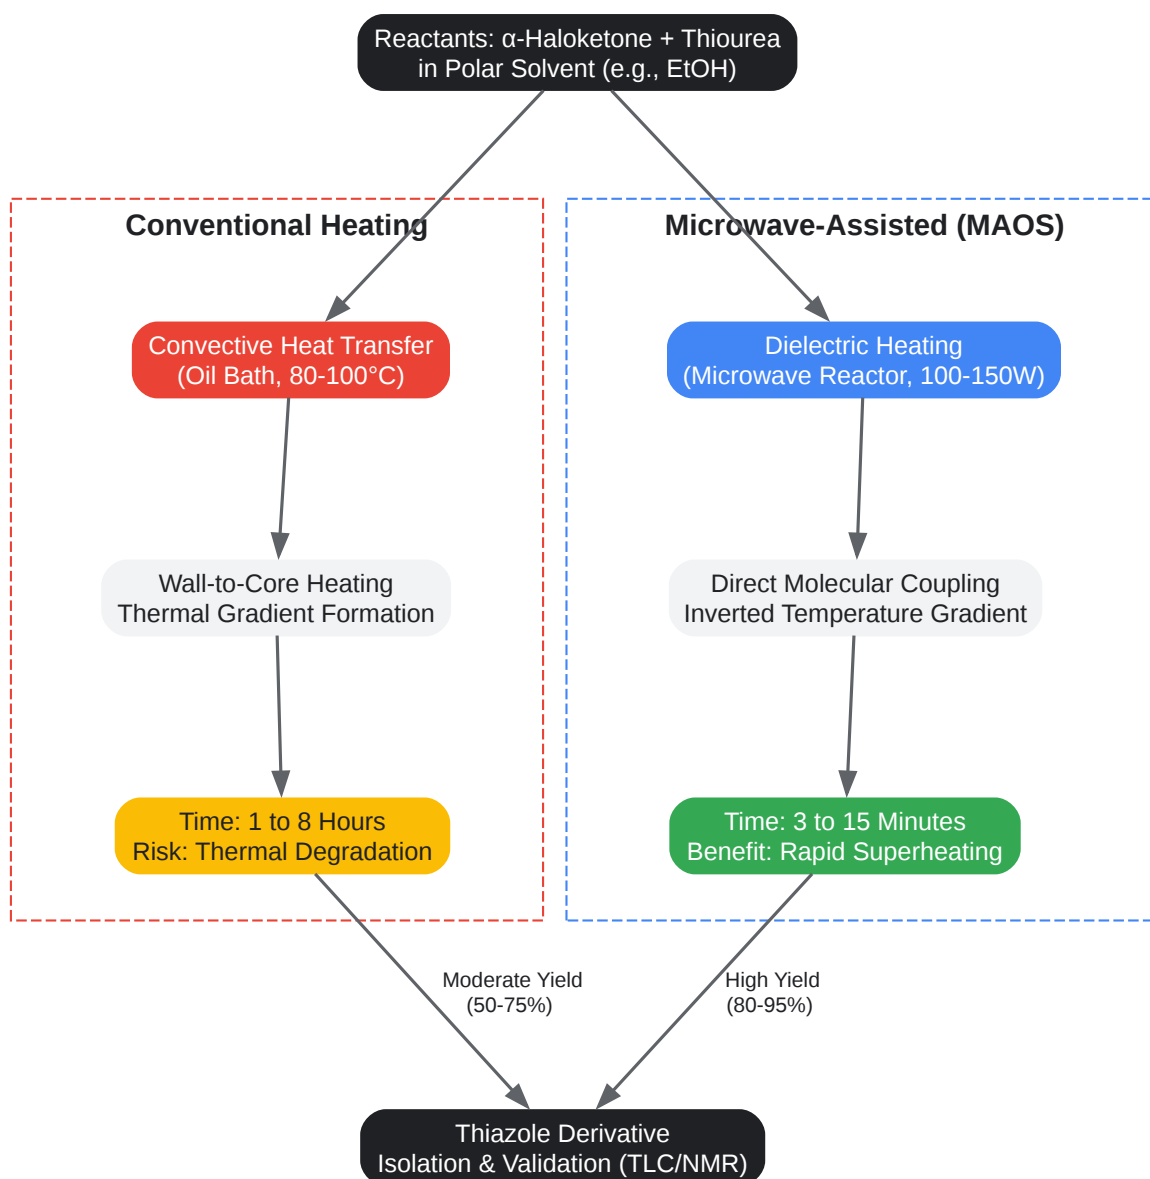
Reactants: α-Haloketone + Thiourea
in Polar Solvent (e.g., EtOH)

Conventional Heating

Convective Heat Transfer
(Oil Bath, 80-100°C)

Wall-to-Core Heating
Thermal Gradient Formation

Time: 1 to 8 Hours
Risk: Thermal Degradation

Microwave-Assisted (MAOS)

Dielectric Heating
(Microwave Reactor, 100-150W)

Direct Molecular Coupling
Inverted Temperature Gradient

Time: 3 to 15 Minutes
Benefit: Rapid Superheating

Moderate Yield
(50-75%)

High Yield
(80-95%)

Thiazole Derivative
Isolation & Validation (TLC/NMR)